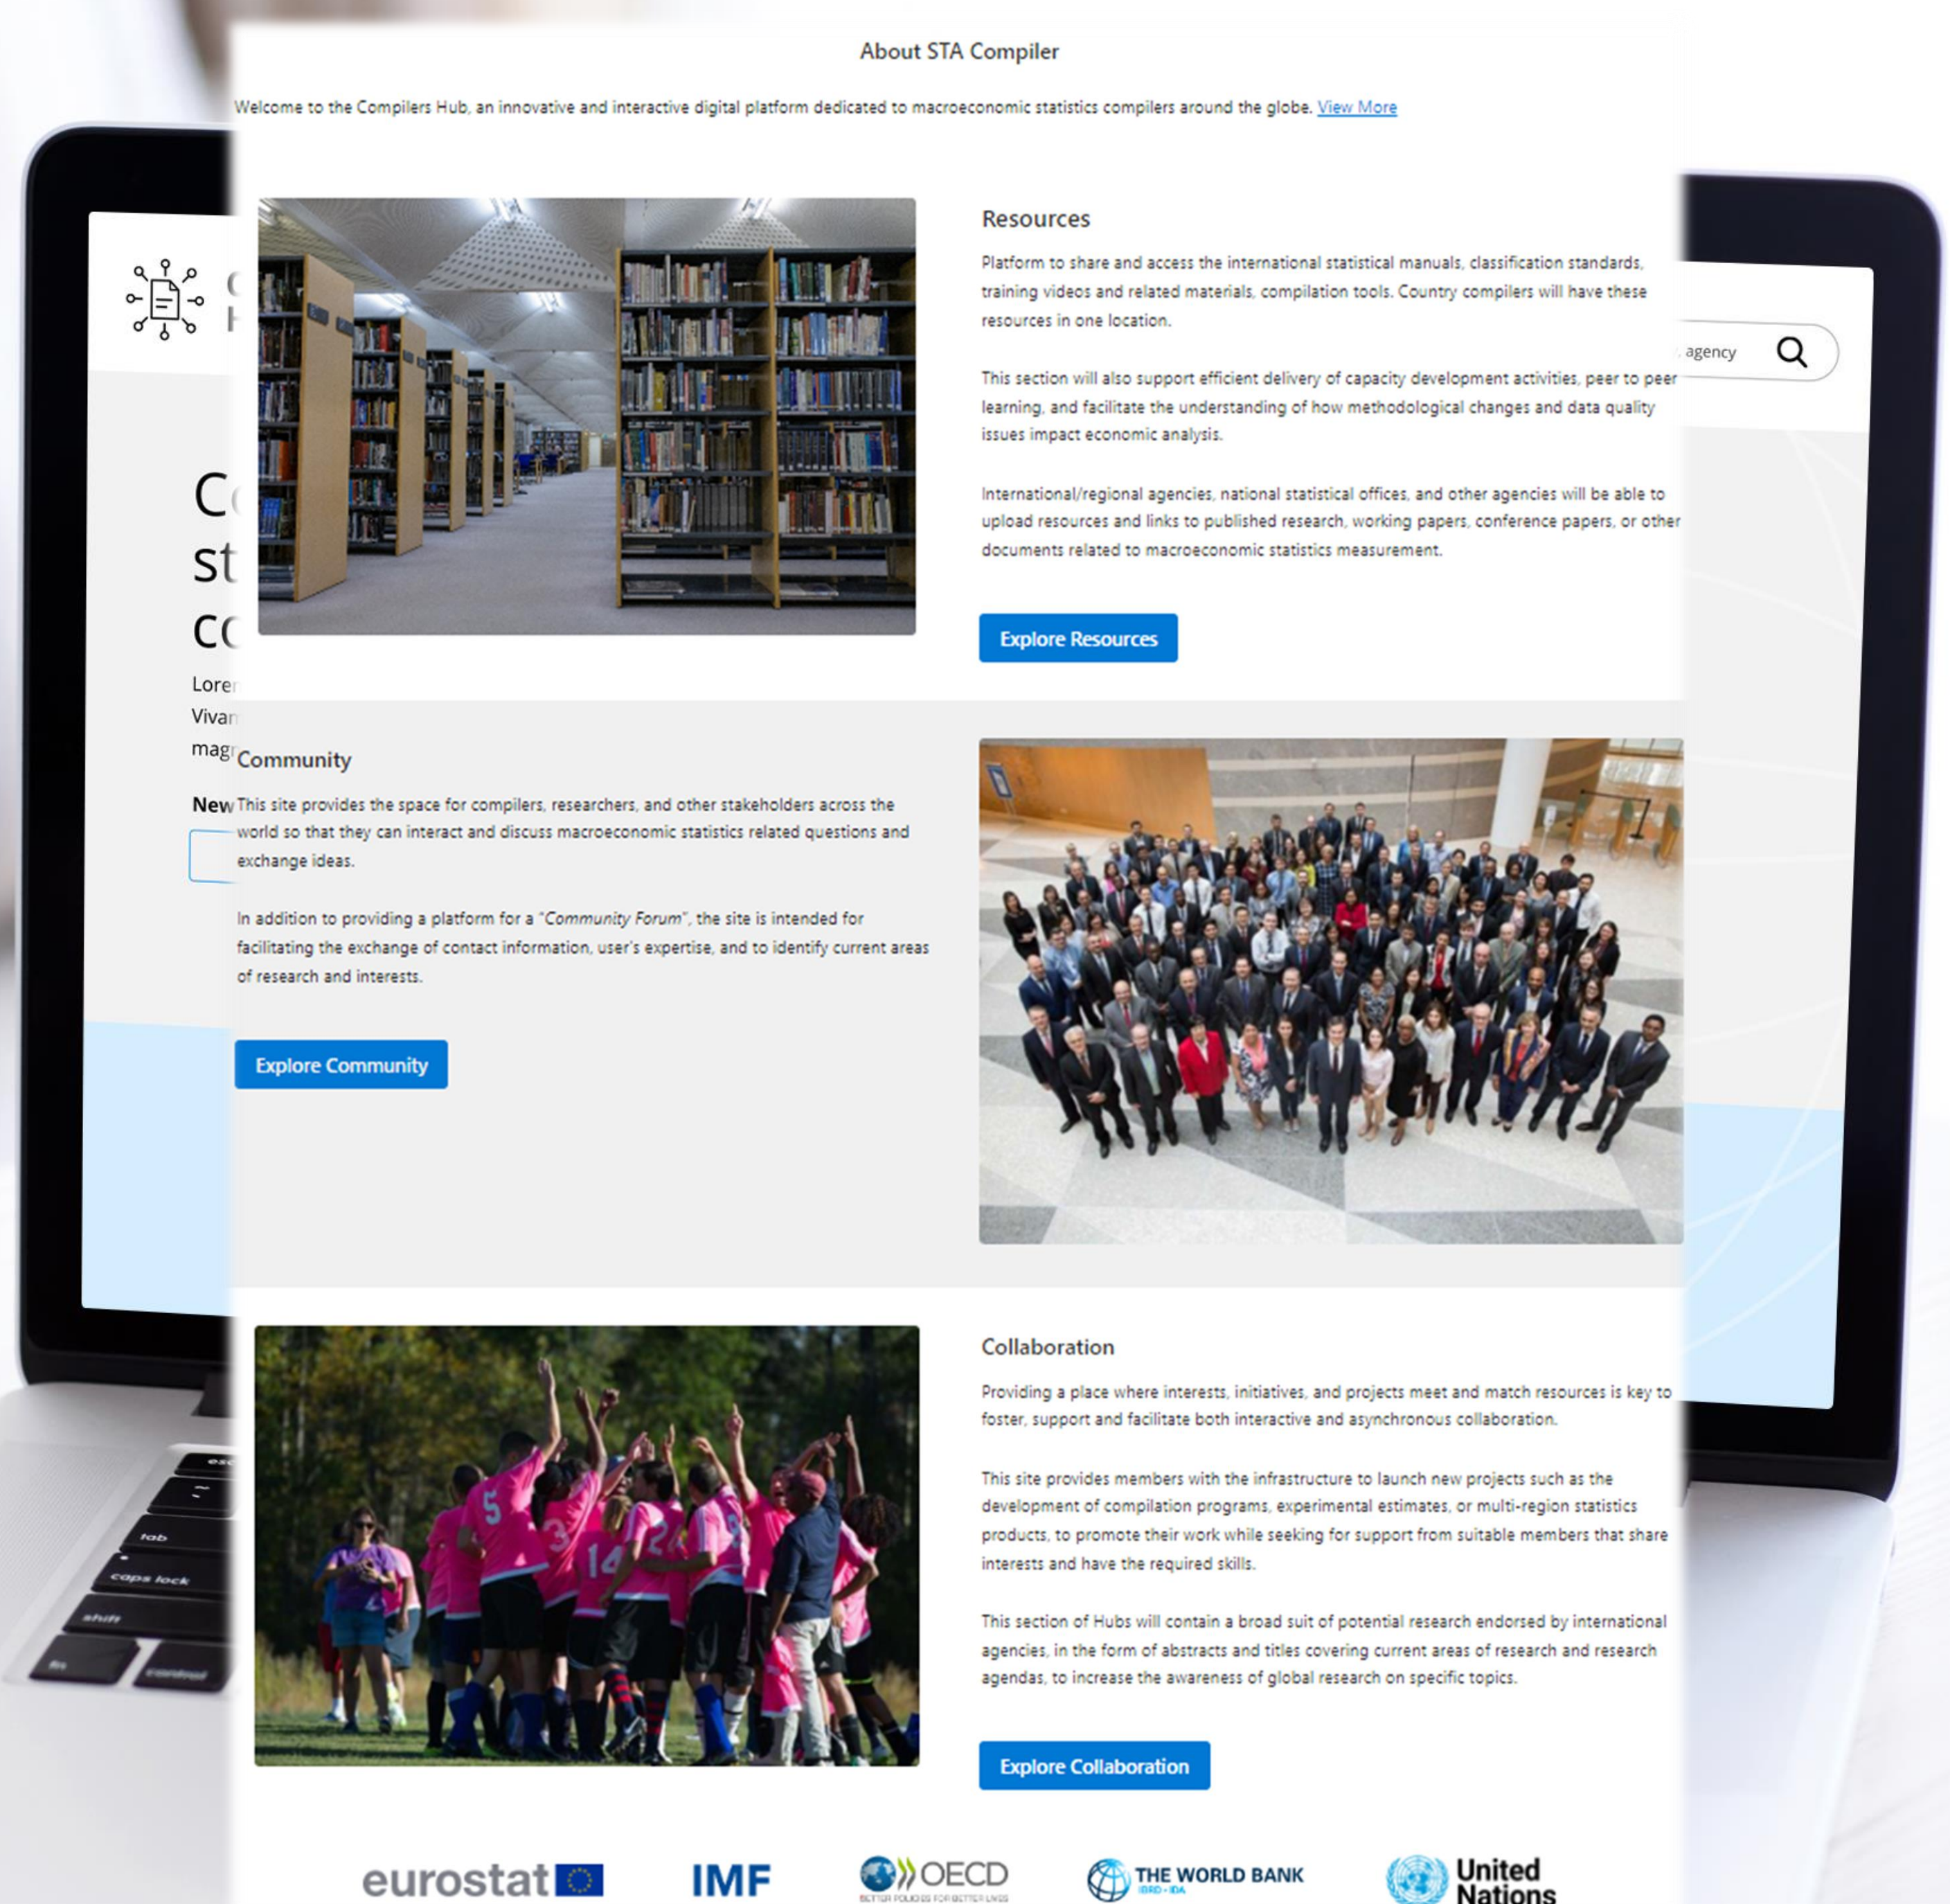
About STA Compiler

Welcome to the Compilers Hub, an innovative and interactive digital platform dedicated to macroeconomic statistics compilers around the globe. View More

Resources

Platform to share and access the international statistical manuals, classification standards, training videos and related materials, compilation tools. Country compilers will have these resources in one location.

This section will also support efficient delivery of capacity development activities, peer to peer learning, and facilitate the understanding of how methodological changes and data quality issues impact economic analysis.

International/regional agencies, national statistical offices, and other agencies will be able to upload resources and links to published research, working papers, conference papers, or other documents related to macroeconomic statistics measurement.

Explore Resources

agency

C
st
cc
Lore
Vivar
magr
New

Community

This site provides the space for compilers, researchers, and other stakeholders across the world so that they can interact and discuss macroeconomic statistics related questions and exchange ideas.

In addition to providing a platform for a "Community Forum", the site is intended for facilitating the exchange of contact information, user's expertise, and to identify current areas of research and interests.

Explore Community

Collaboration

Providing a place where interests, initiatives, and projects meet and match resources is key to foster, support and facilitate both interactive and asynchronous collaboration.

This site provides members with the infrastructure to launch new projects such as the development of compilation programs, experimental estimates, or multi-region statistics products, to promote their work while seeking for support from suitable members that share interests and have the required skills.

This section of Hubs will contain a broad suit of potential research endorsed by international agencies, in the form of abstracts and titles covering current areas of research and research agendas, to increase the awareness of global research on specific topics.

Explore Collaboration

eurostat IMF OECD BETTER POLICIES FOR BETTER LIVES THE WORLD BANK IBRD • IDA United Nations

esc
tab
caps lock
shift
fn
control